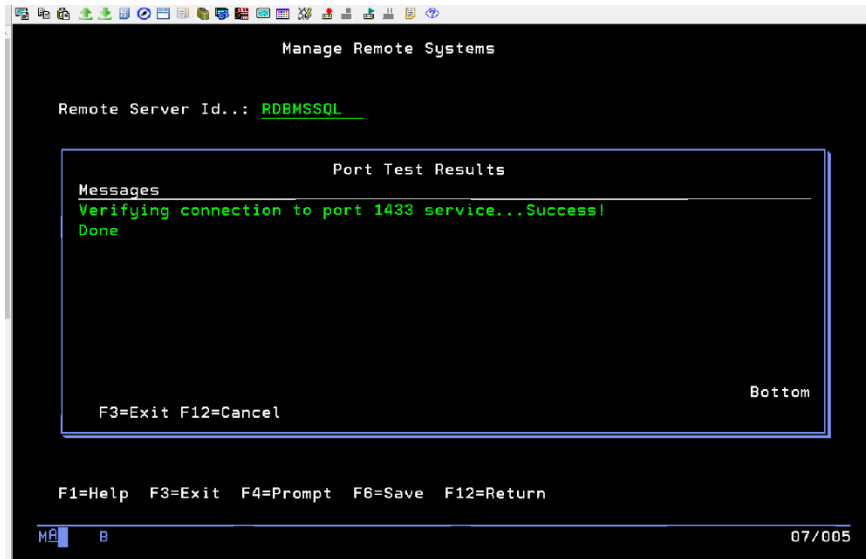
Manage Remote Systems

Remote Server Id..: RDBMSSQL

Port Test Results

Messages

Verifying connection to port 1433 service...Success!

Done

Bottom

F3=Exit F12=Cancel

F1=Help F3=Exit F4=Prompt F6=Save F12=Return

MA B 07/005